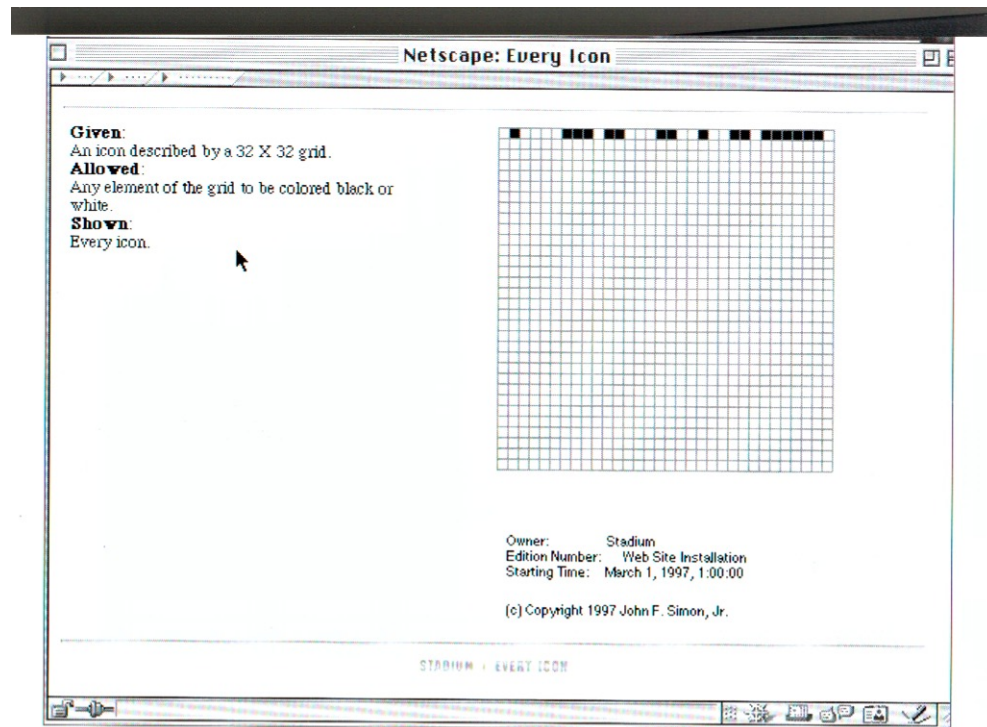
Netscape: Every Icon

**Given**:
An icon described by a 32 X 32 grid.
**Allowed**:
Any element of the grid to be colored black or white.
**Shown**:
Every icon.

Owner: Stadium
Edition Number: Web Site Installation
Starting Time: March 1, 1997, 1:00:00

(c) Copyright 1997 John F. Simon, Jr.

STADIUM : EVERY ICON